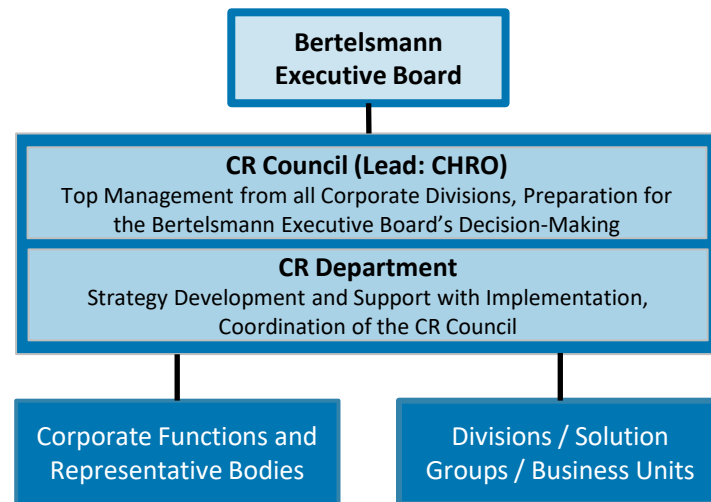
Bertelsmann Executive Board

CR Council (Lead: CHRO)
Top Management from all Corporate Divisions, Preparation for the Bertelsmann Executive Board’s Decision-Making

CR Department
Strategy Development and Support with Implementation, Coordination of the CR Council

Corporate Functions and Representative Bodies

Divisions / Solution Groups / Business Units